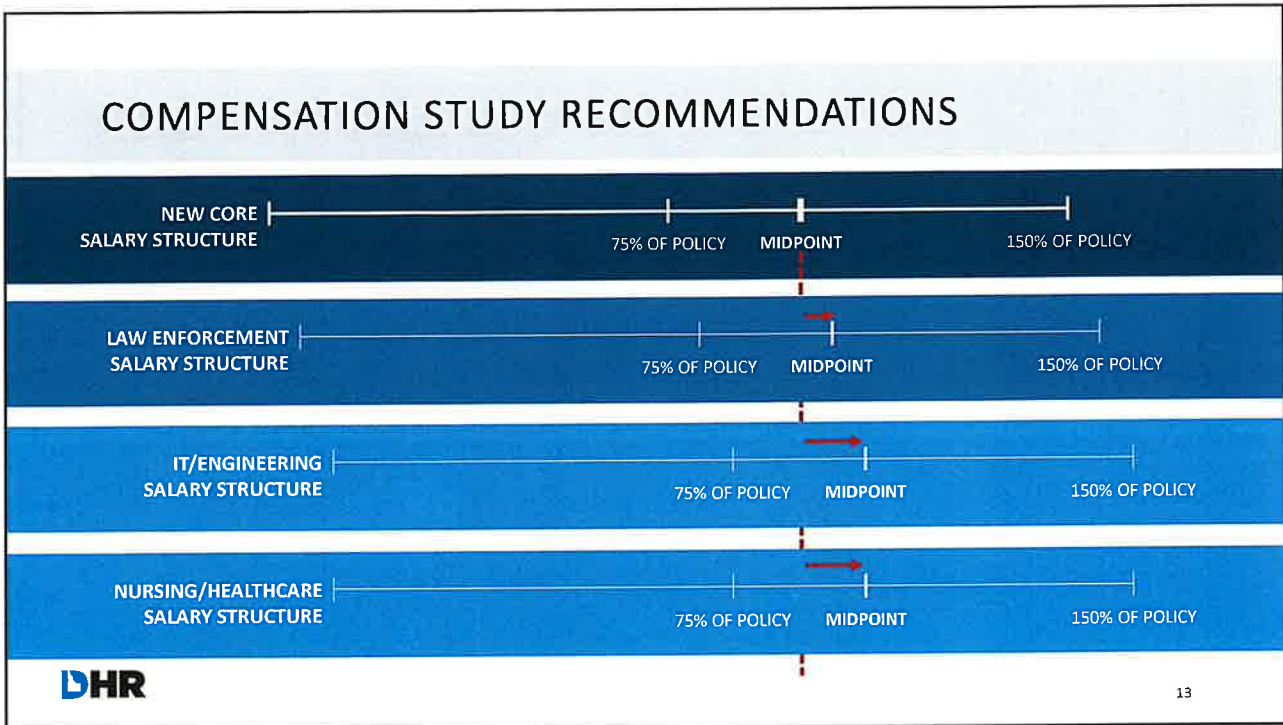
COMPENSATION STUDY RECOMMENDATIONS

NEW CORE SALARY STRUCTURE

75% OF POLICY MIDPOINT 150% OF POLICY

LAW ENFORCEMENT SALARY STRUCTURE

75% OF POLICY MIDPOINT 150% OF POLICY

IT/ENGINEERING SALARY STRUCTURE

75% OF POLICY MIDPOINT 150% OF POLICY

NURSING/HEALTHCARE SALARY STRUCTURE

75% OF POLICY MIDPOINT 150% OF POLICY

DHR

13